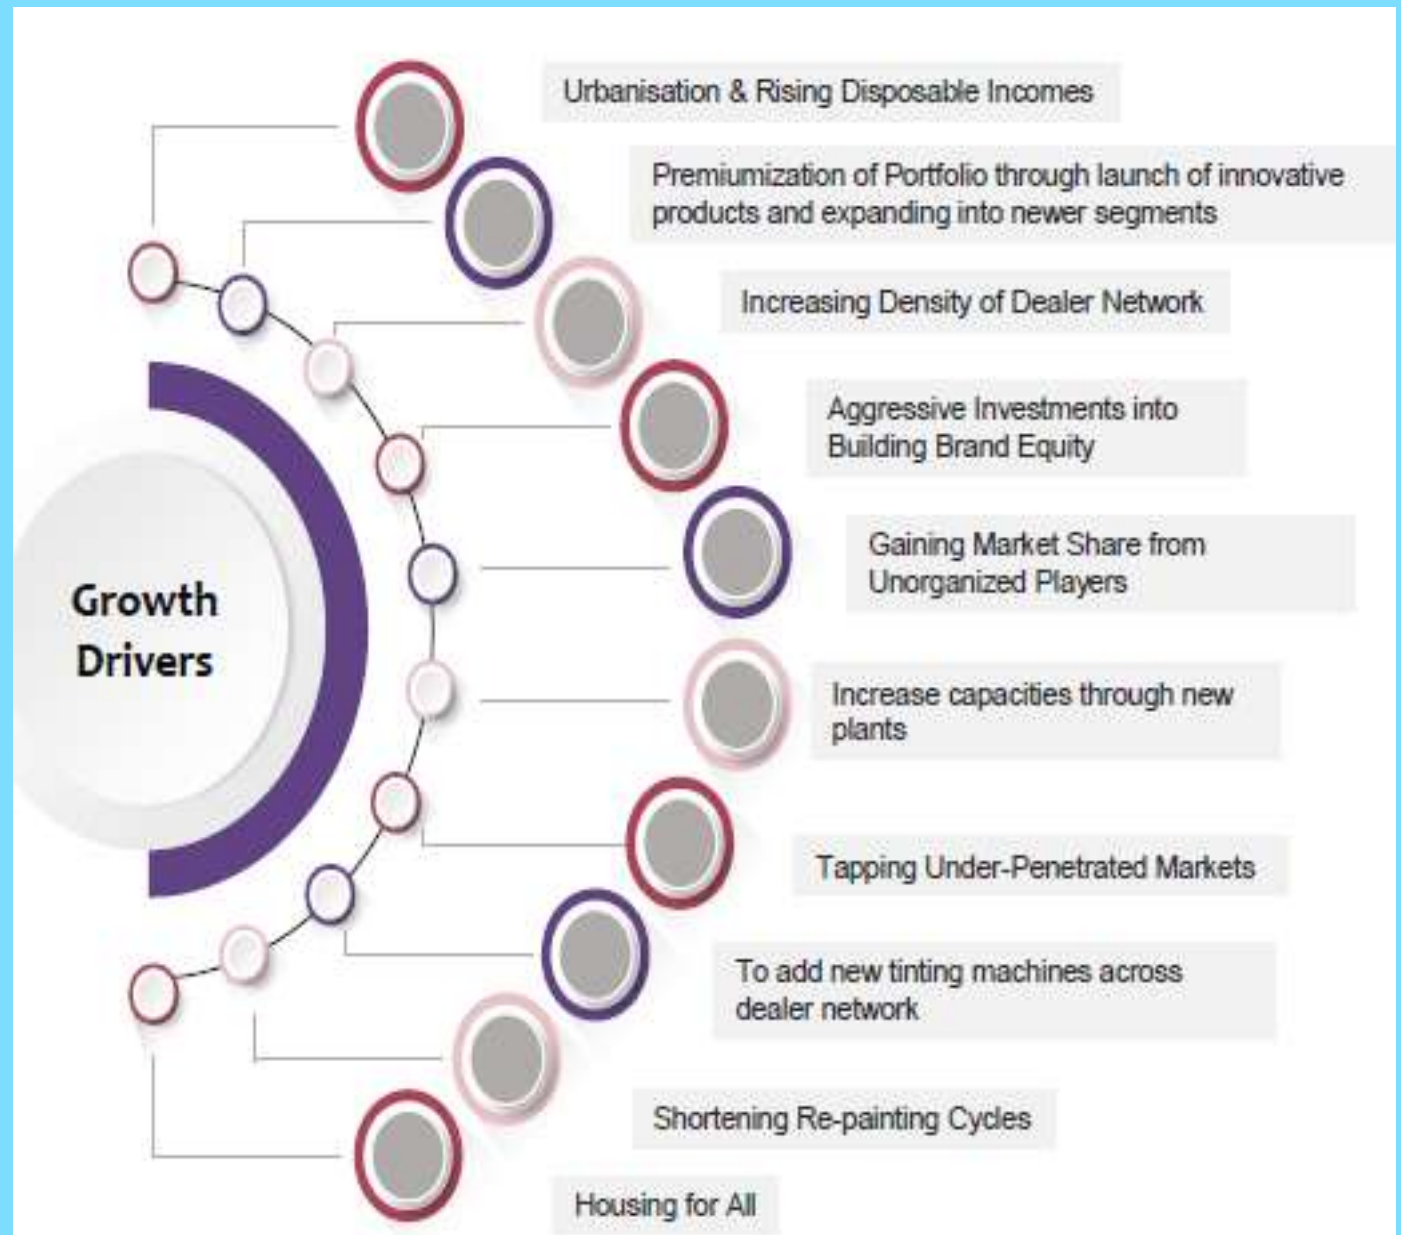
Growth Drivers

Urbanisation & Rising Disposable Incomes

Premiumization of Portfolio through launch of innovative products and expanding into newer segments

Increasing Density of Dealer Network

Aggressive Investments into Building Brand Equity

Gaining Market Share from Unorganized Players

Increase capacities through new plants

Tapping Under-Penetrated Markets

To add new tinting machines across dealer network

Shortening Re-painting Cycles

Housing for All